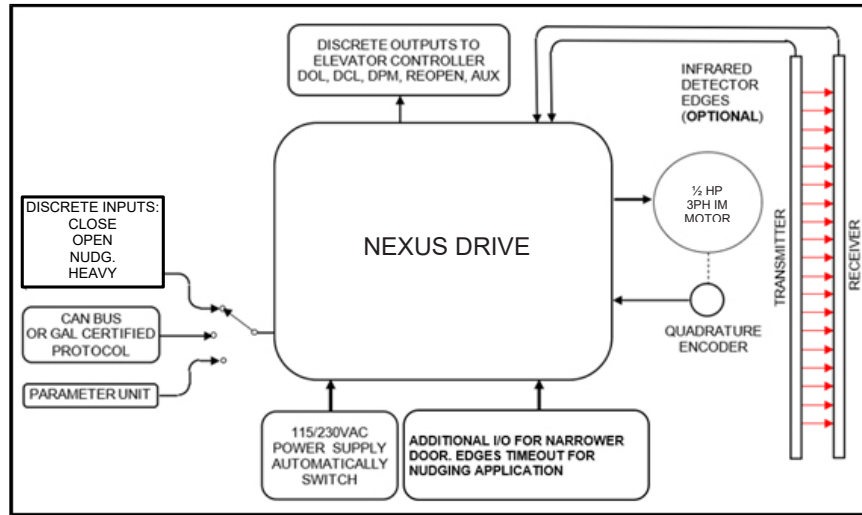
DISCRETE OUTPUTS TO ELEVATOR CONTROLLER DOL, DCL, DPM, REOPEN, AUX

INFRARED DETECTOR EDGES (**OPTIONAL**)

DISCRETE INPUTS: CLOSE OPEN NUDG. HEAVY

NEXUS DRIVE

½ HP 3PH IM MOTOR

TRANSMITTER

RECEIVER

CAN BUS OR GAL CERTIFIED PROTOCOL

QUADRATURE ENCODER

PARAMETER UNIT

115/230VAC POWER SUPPLY AUTOMATICALLY SWITCH

ADDITIONAL I/O FOR NARROWER DOOR. EDGES TIMEOUT FOR NUDGING APPLICATION